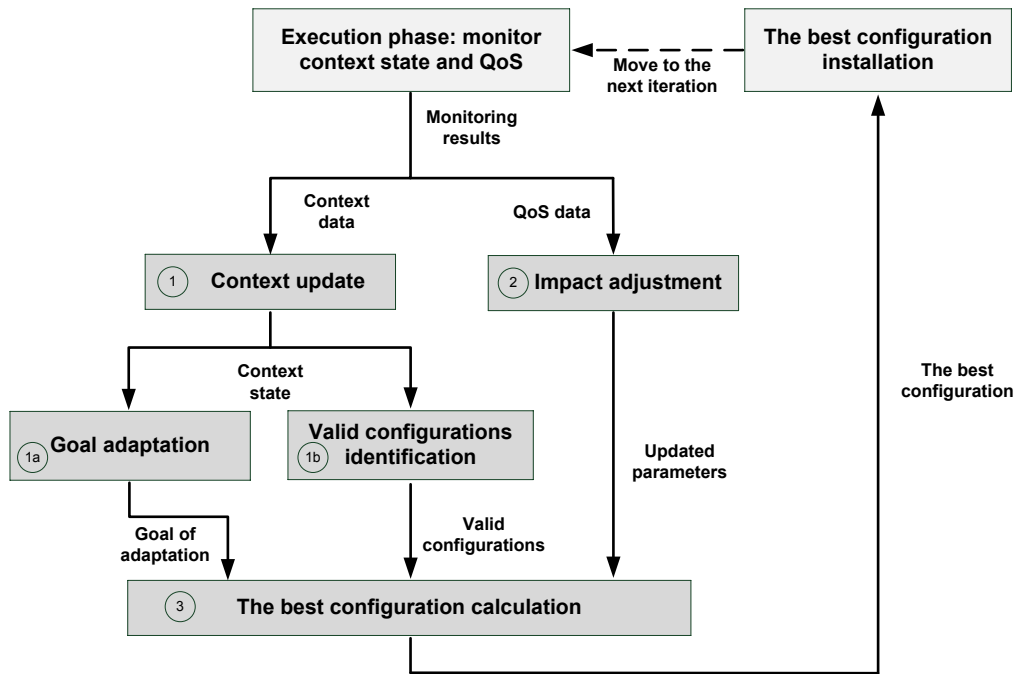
Execution phase: monitor context state and QoS

Move to the next iteration

The best configuration installation

Monitoring results

Context data

QoS data

1 Context update

2 Impact adjustment

Context state

1a Goal adaptation

Valid configurations 1b identification

Updated parameters

The best configuration

Goal of adaptation

Valid configurations

3 The best configuration calculation